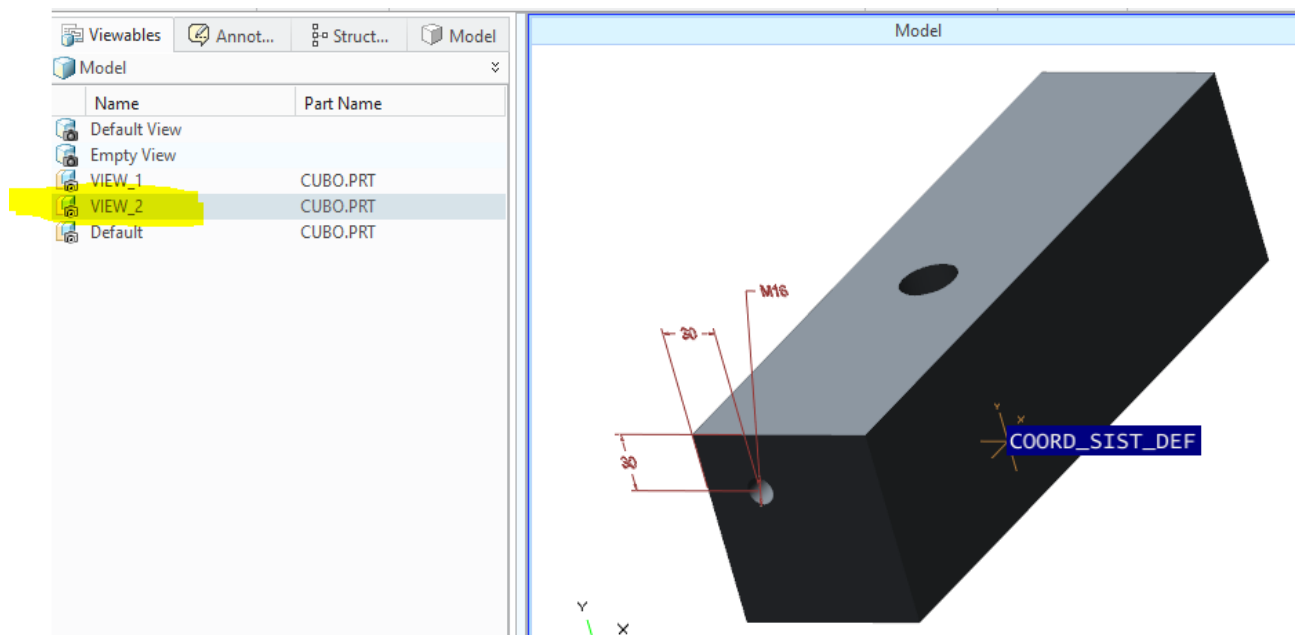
Viewables Annot... Struct... Model

Model

| Name | Part Name |
|---|---|
| Default View | |
| Empty View | |
| VIEW_1 | CUBO.PRT |
| VIEW_2 | CUBO.PRT |
| Default | CUBO.PRT |

Model

M16

30

30

COORD_SIST_DEF

Y

X